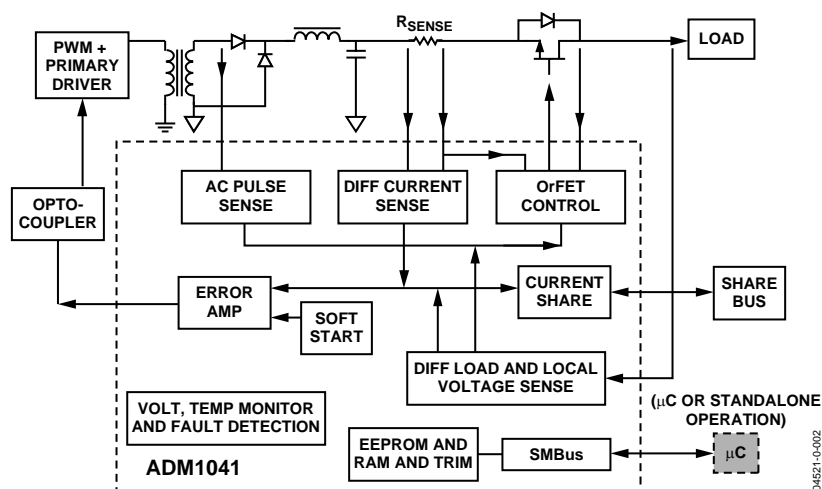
PWM +
PRIMARY
DRIVER

$R_{SENSE}$

LOAD

OPTO-
COUPLER

AC PULSE
SENSE

DIFF CURRENT
SENSE

OrFET
CONTROL

ERROR
AMP

SOFT
START

CURRENT
SHARE

SHARE
BUS

DIFF LOAD AND LOCAL
VOLTAGE SENSE

VOLT, TEMP MONITOR
AND FAULT DETECTION

(μC OR STANDALONE
OPERATION)

EEPROM AND
RAM AND TRIM

SMBus

μC

ADM1041

04521-0-002